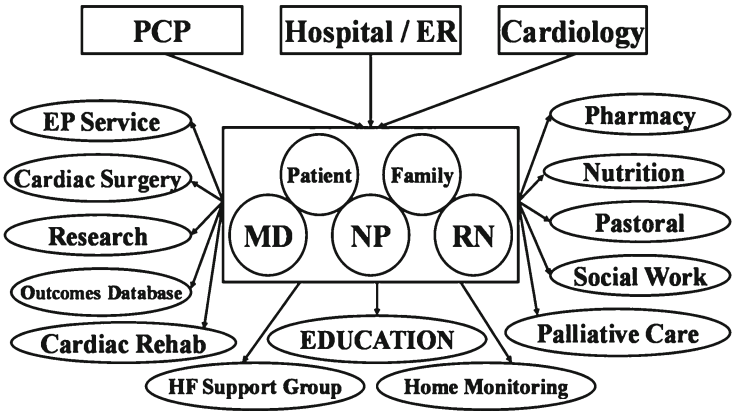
PCP

Hospital / ER

Cardiology

EP Service

Cardiac Surgery

Research

Outcomes Database

Cardiac Rehab

Patient

Family

MD

NP

RN

Pharmacy

Nutrition

Pastoral

Social Work

Palliative Care

EDUCATION

HF Support Group

Home Monitoring